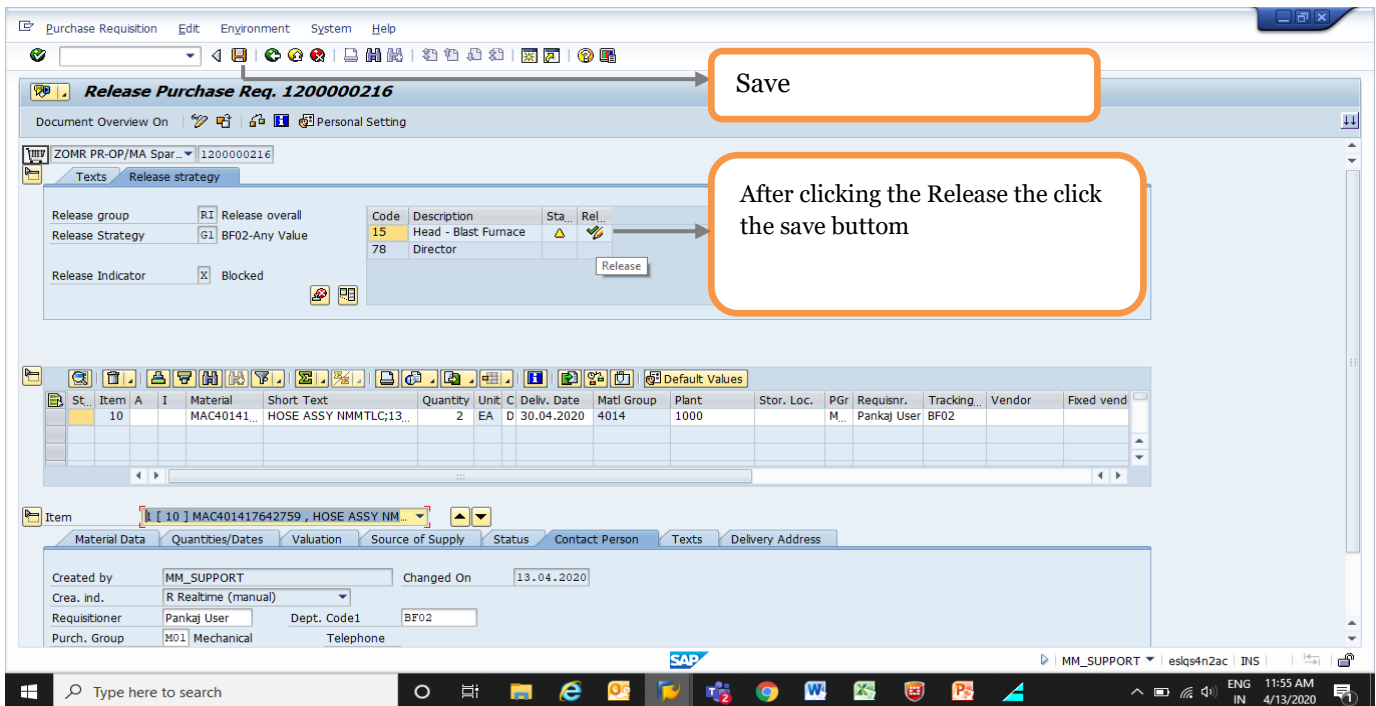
Purchase Requisition Edit Environment System Help

Save

Release Purchase Req. 1200000216

Document Overview On Personal Setting

ZOMR PR-OP/MA Spar... 1200000216

Texts Release strategy

After clicking the Release the click the save buttom

Release group RI Release overall
Release Strategy G1 BF02-Any Value

Release Indicator X Blocked

| Code | Description | Sta... | Rel... |
|---|---|---|---|
| 15 | Head - Blast Furnace | | |
| 78 | Director | | |

Release

Default Values

| St... | Item | A | I | Material | Short Text | Quantity | Unit | C | Deliv. Date | Matl Group | Plant | Stor. Loc. | PGr | Requisnr. | Tracking... | Vendor | Fixed vend |
|---|---|---|---|---|---|---|---|---|---|---|---|---|---|---|---|---|---|
| | 10 | | | MAC40141... | HOSE ASSY NMMTLC;13... | 2 | EA | D | 30.04.2020 | 4014 | 1000 | | M... | Pankaj User | BF02 | | |

Item 1 [ 10 ] MAC401417642759 , HOSE ASSY NM...

Material Data Quantities/Dates Valuation Source of Supply Status Contact Person Texts Delivery Address

Created by MM_SUPPORT Changed On 13.04.2020
Crea. ind. R Realtime (manual)
Requisitioner Pankaj User Dept. Code1 BF02
Purch. Group M01 Mechanical Telephone

SAP

MM_SUPPORT eslqs4n2ac INS

Type here to search

ENG IN 11:55 AM 4/13/2020